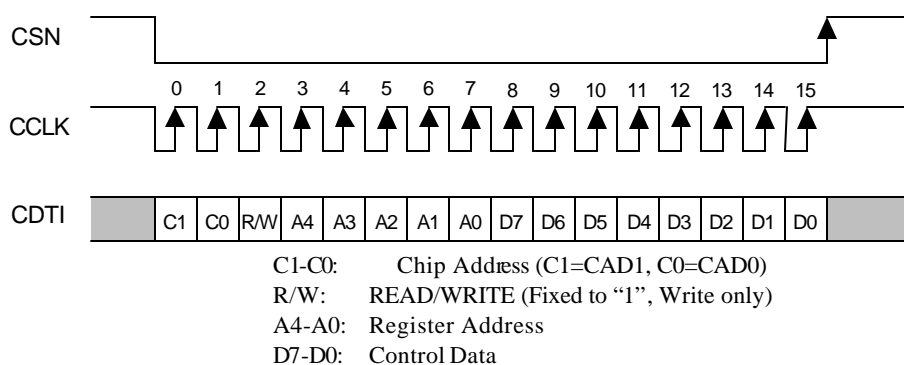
CSN

CCLK

0 1 2 3 4 5 6 7 8 9 10 11 12 13 14 15

CDTI

C1 C0 R/W A4 A3 A2 A1 A0 D7 D6 D5 D4 D3 D2 D1 D0

C1-C0: Chip Address (C1=CAD1, C0=CAD0)
R/W: READ/WRITE (Fixed to "1", Write only)
A4-A0: Register Address
D7-D0: Control Data